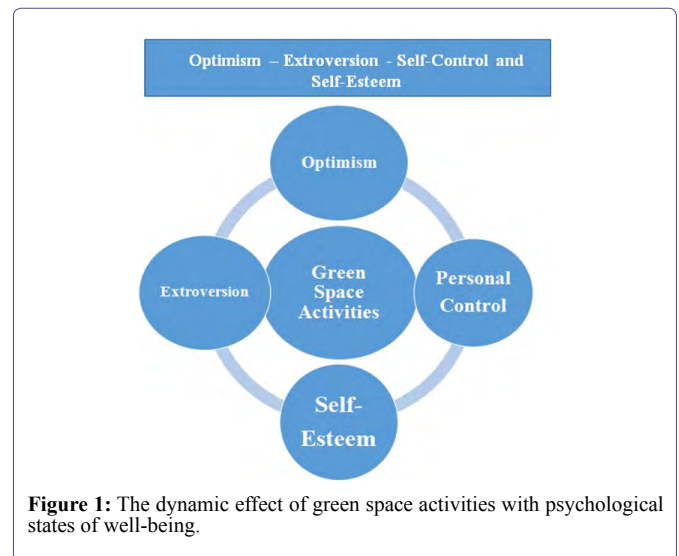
Optimism – Extroversion - Self-Control and Self-Esteem

Optimism

Extroversion

Green Space Activities

Personal Control

Self-Esteem

**Figure 1:** The dynamic effect of green space activities with psychological states of well-being.